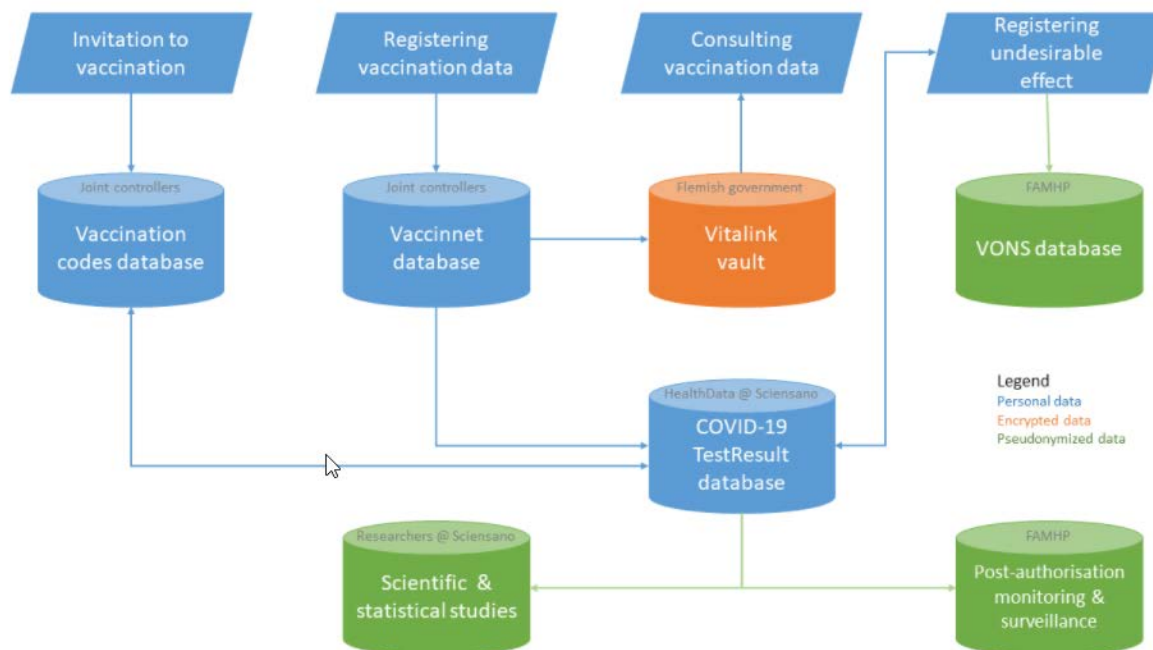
Invitation to vaccination

Registering vaccination data

Consulting vaccination data

Registering undesirable effect

Joint controllers
Vaccination codes database

Joint controllers
Vaccinnet database

Flemish government
Vitalink vault

FAMHP
VONS database

Legend
Personal data
Encrypted data
Pseudonymized data

HealthData @ Sciensano
COVID-19 TestResult database

Researchers @ Sciensano
Scientific & statistical studies

FAMHP
Post-authorisation monitoring & surveillance